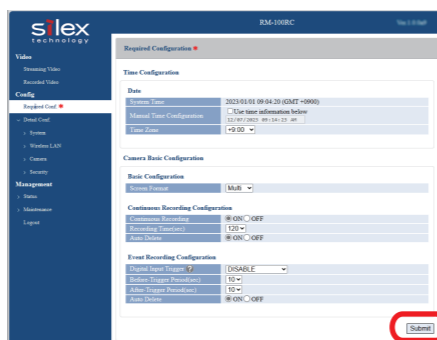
silex technology

RM-100RC

Ver.1.0.0

Video
Streaming Video
Recorded Video
Config
Required Conf.
Detail Conf.
System
Wireless LAN
Camera
Security
Management
Status
Maintenance
Logout

Required Configuration

Time Configuration

Date
| | |
|---|---|
| System Time | 2023/01/01 09:04:20 (GMT +0900) |
| Manual Time Configuration | ☐ Use time information below 12/07/2025 09:14:25 AM |
| Time Zone | +9:00 |

Camera Basic Configuration

Basic Configuration
| | |
|---|---|
| Screen Format | Multi |

Continuous Recording Configuration
| | |
|---|---|
| Continuous Recording | ON OFF |
| Recording Time(sec) | 120 |
| Auto Delete | ON OFF |

Event Recording Configuration
| | |
|---|---|
| Digital Input Trigger ? | DISABLE |
| Before-Trigger Period(sec) | 10 |
| After-Trigger Period(sec) | 10 |
| Auto Delete | ON OFF |

Submit